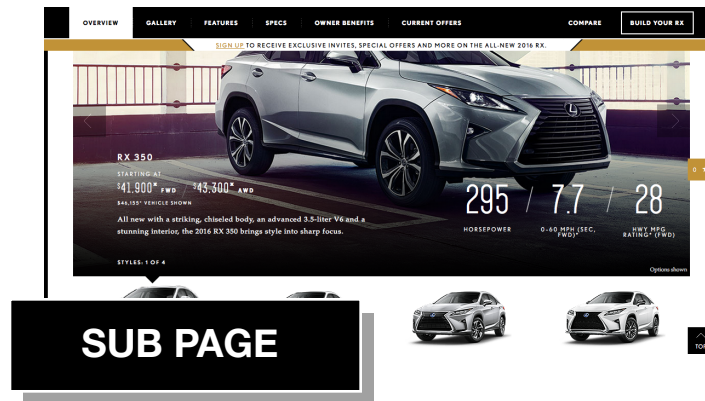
OVERVIEW GALLERY FEATURES SPECS OWNER BENEFITS CURRENT OFFERS COMPARE BUILD YOUR RX

SIGN UP TO RECEIVE EXCLUSIVE INVITES, SPECIAL OFFERS AND MORE ON THE ALL-NEW 2016 RX.

RX 350

STARTING AT

$41,900^{*}$ FWD / $43,300^{*}$ AWD

$46,155* VEHICLE SHOWN

All new with a striking, chiseled body, an advanced 3.5-liter V6 and a stunning interior, the 2016 RX 350 brings style into sharp focus.

295 HORSEPOWER / 7.7 0-60 MPH (SEC, FWD)* / 28 HWY MPG RATING* (FWD)

STYLES: 1 OF 4

Options shown

SUB PAGE